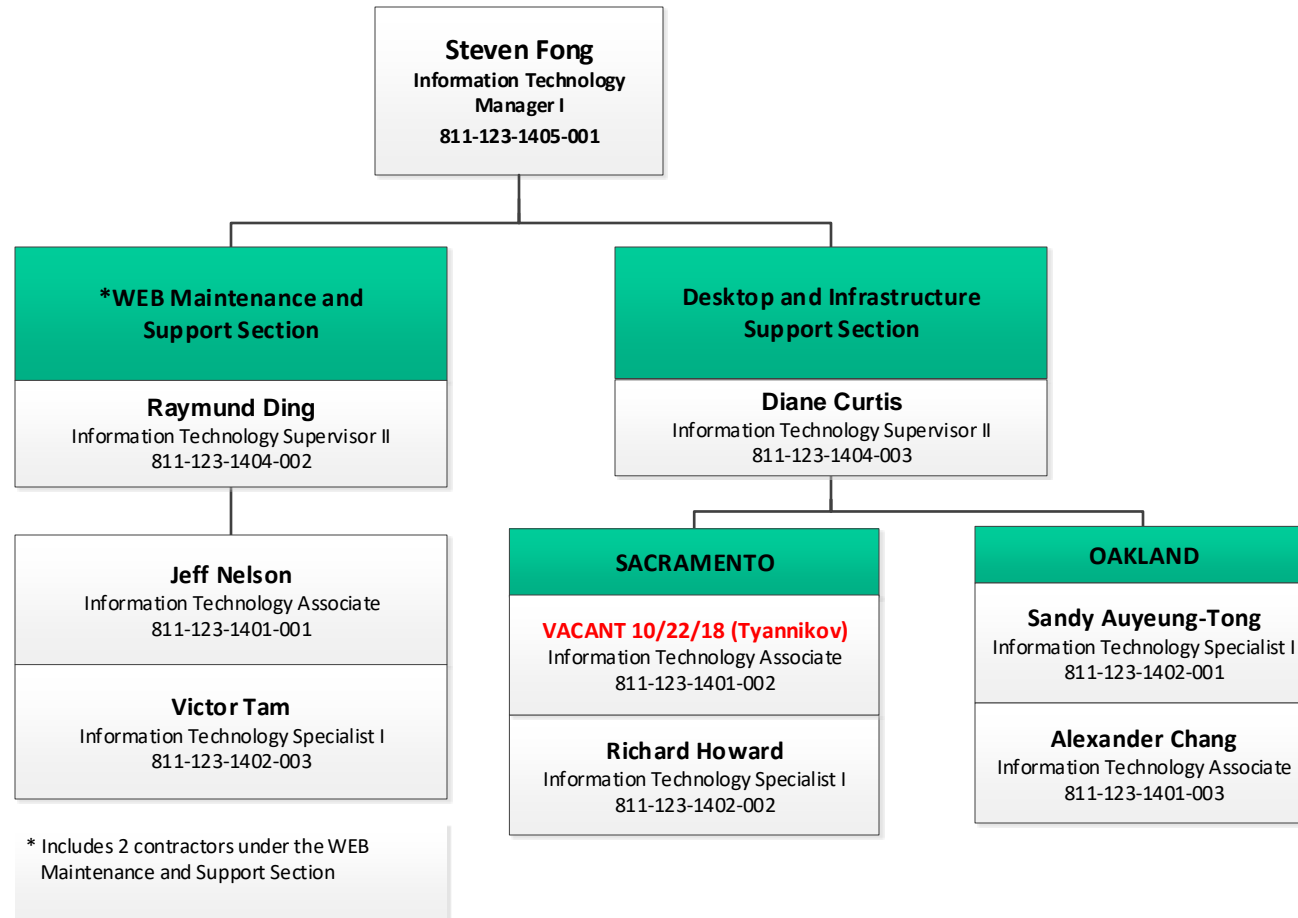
Steven Fong
Information Technology Manager I
811-123-1405-001

*WEB Maintenance and Support Section

Raymund Ding
Information Technology Supervisor II
811-123-1404-002

Jeff Nelson
Information Technology Associate
811-123-1401-001

Victor Tam
Information Technology Specialist I
811-123-1402-003

* Includes 2 contractors under the WEB Maintenance and Support Section

Desktop and Infrastructure Support Section

Diane Curtis
Information Technology Supervisor II
811-123-1404-003

SACRAMENTO

VACANT 10/22/18 (Tyannikov)
Information Technology Associate
811-123-1401-002

Richard Howard
Information Technology Specialist I
811-123-1402-002

OAKLAND

Sandy Auyeung-Tong
Information Technology Specialist I
811-123-1402-001

Alexander Chang
Information Technology Associate
811-123-1401-003